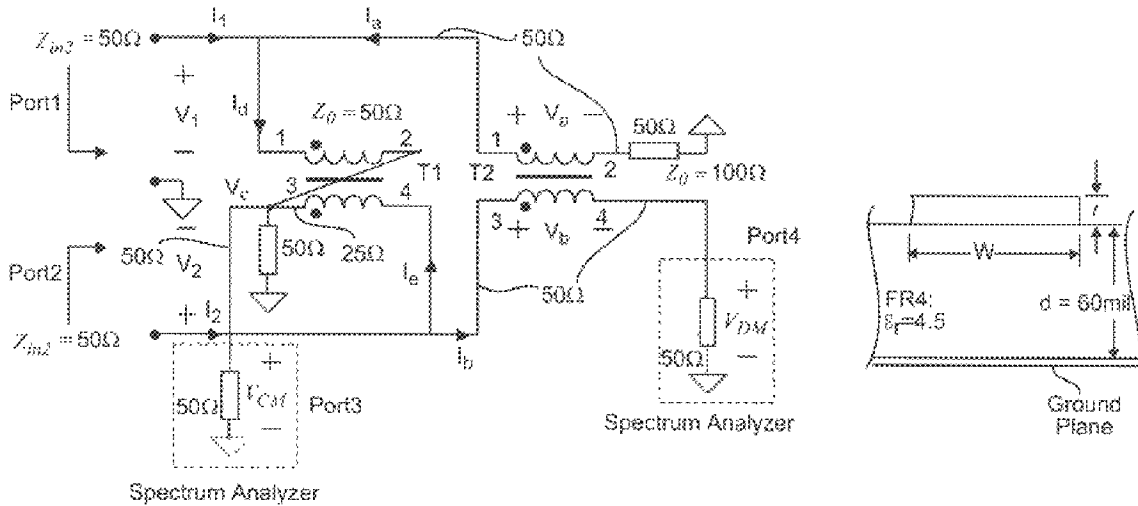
$Z_{in2} = 50\Omega$
$i_1$
$i_a$
$50\Omega$
+
Port1
$V_1$
$i_d$
$Z_0 = 50\Omega$
1
2
+ $V_a$ −
$50\Omega$
−
T1
T2
1
2
$Z_0 = 100\Omega$
$V_c$
3
4
$50\Omega$
$V_2$
$50\Omega$
$25\Omega$
3 + $V_b$
4
Port4
Port2
$i_e$
$50\Omega$
+
$V_{DM}$
−
$Z_{in2} = 50\Omega$
+ $i_2$
$i_b$
$50\Omega$
+
$50\Omega$
$V_{CM}$
Port3
−
Spectrum Analyzer
Spectrum Analyzer
t
W
FR4:
$\varepsilon_r$=4.5
d = 60mil
Ground Plane